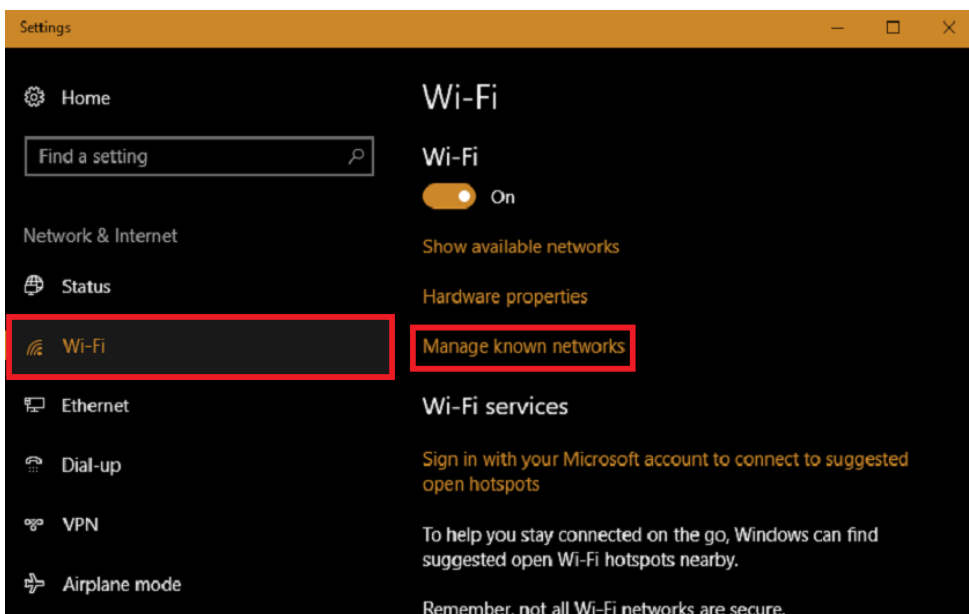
Settings

Home

Find a setting

Network & Internet

Status

Wi-Fi

Ethernet

Dial-up

VPN

Airplane mode

Wi-Fi

Wi-Fi

On

Show available networks

Hardware properties

Manage known networks

Wi-Fi services

Sign in with your Microsoft account to connect to suggested open hotspots

To help you stay connected on the go, Windows can find suggested open Wi-Fi hotspots nearby.

Remember, not all Wi-Fi networks are secure.